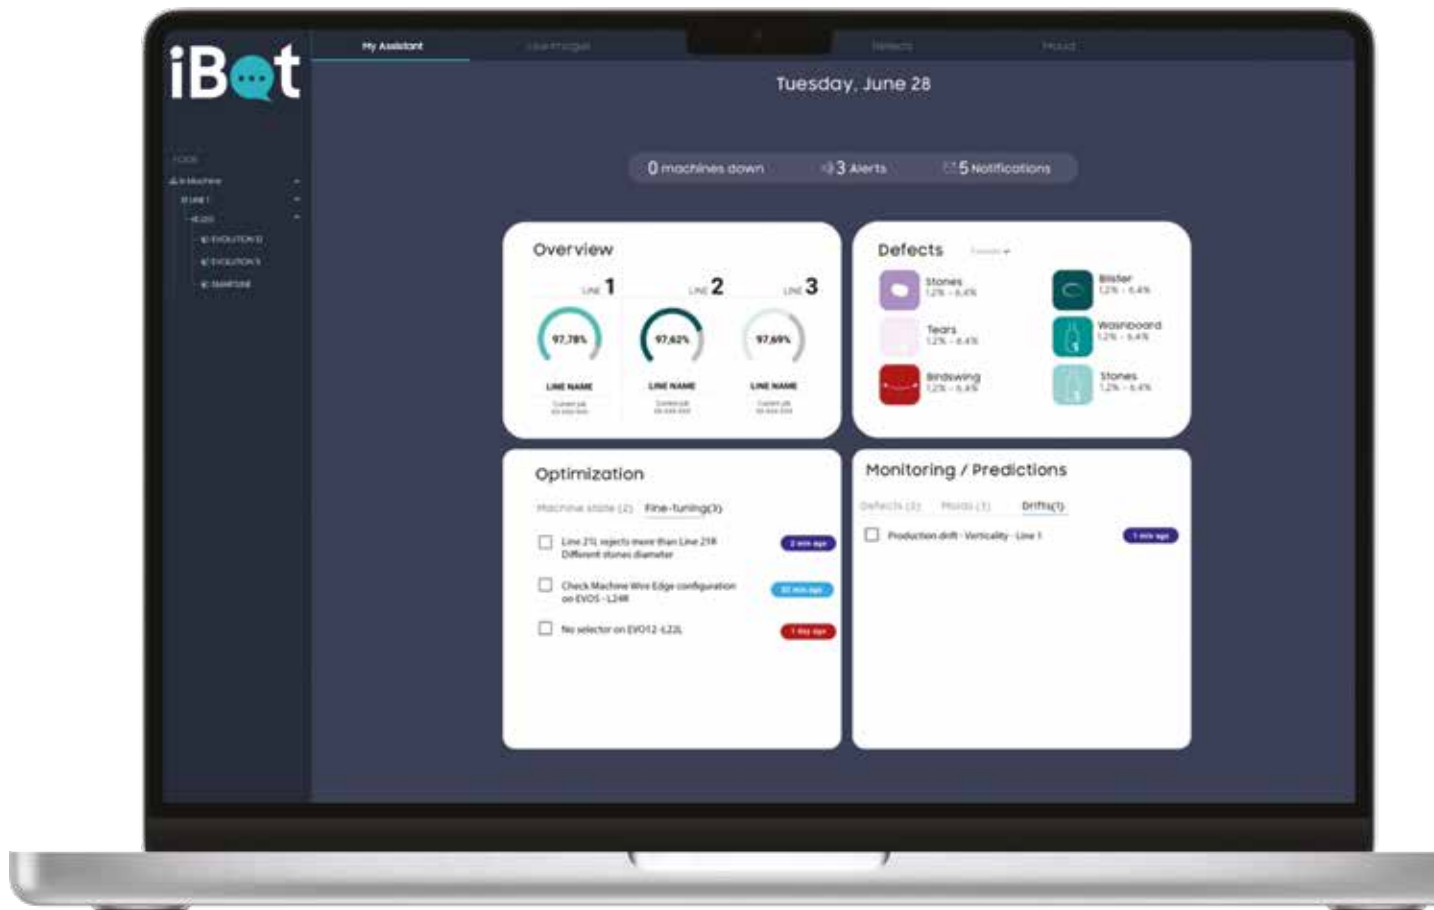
iBot

My Assistant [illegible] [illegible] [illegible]

Tuesday, June 28

0 machines down 3 Alerts 5 Notifications

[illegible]
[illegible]
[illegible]
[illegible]
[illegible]
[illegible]
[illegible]

Overview

LINE 1 LINE 2 LINE 3

97,78% 97,62% 97,69%

LINE NAME LINE NAME LINE NAME

Defects

Stones 1,2% - 6,4%
Blister 1,2% - 6,4%
Tears 1,2% - 6,4%
Washboard 1,2% - 6,4%
Birdswing 1,2% - 6,4%
Stones 1,2% - 6,4%

Optimization

Machine state (2) Fine-tuning(3)

Line 21L rejects more than Line 21R Different stones diameter
2 min ago

Check Machine Wire Edge configuration on EVOS - L24R
30 min ago

No selector on EVO12-L22L
1 day ago

Monitoring / Predictions

Defects (2) Molds (1) Drifts(1)

Production drift - Verticality - Line 1
1 min ago